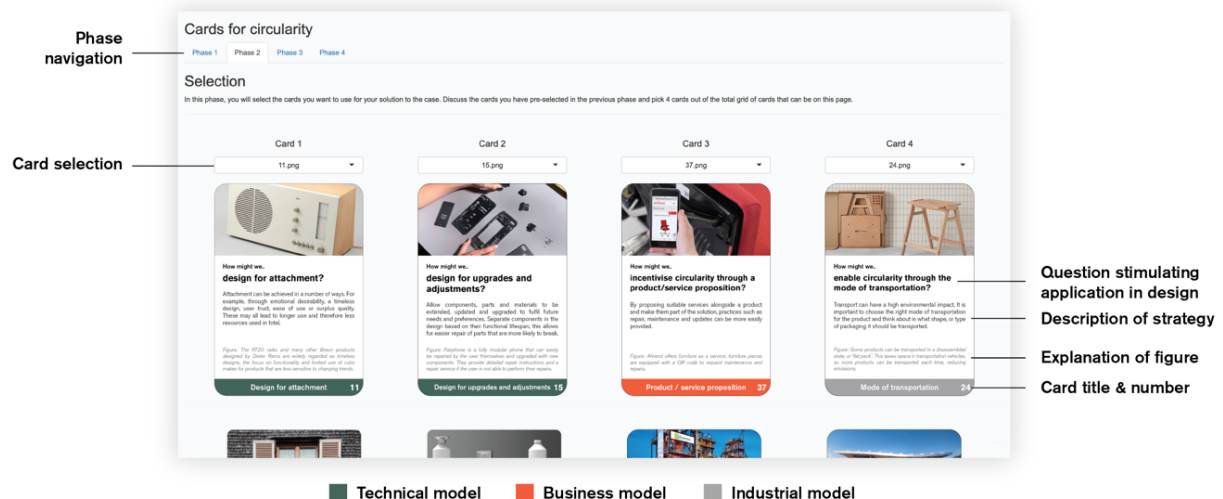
Phase navigation

Card selection

Cards for circularity

Phase 1 Phase 2 Phase 3 Phase 4

Selection

In this phase, you will select the cards you want to use for your solution to the case. Discuss the cards you have pre-selected in the previous phase and pick 4 cards out of the total grid of cards that can be on this page.

Card 1
11.png

How might we..
design for attachment?

Attachment can be achieved in a number of ways. For example, through emotional desirability, a timeless design, user trust, ease of use or surplus quality. These may all lead to longer use and therefore less resources used in total.

Figure: The RT20 radio and many other Braun products designed by Dieter Rams are widely regarded as timeless designs, the focus on functionality and limited use of color makes for products that are less sensitive to changing trends.

Design for attachment 11

Card 2
15.png

How might we..
design for upgrades and adjustments?

Allow components, parts and materials to be extended, updated and upgraded to fulfill future needs and preferences. Separate components in the design based on their functional lifespan, this allows for easier repair of parts that are more likely to break.

Figure: Fairphone is a fully modular phone that can easily be repaired by the user themselves and upgraded with new components. They provide detailed repair instructions and a repair service if the user is not able to perform their repairs.

Design for upgrades and adjustments 15

Card 3
37.png

How might we..
incentivise circularity through a product/service proposition?

By proposing suitable services alongside a product and make them part of the solution, practices such as repair, maintenance and updates can be more easily provided.

Figure: Ahrend offers furniture as a service, furniture pieces are equipped with a QR code to request maintenance and repairs.

Product / service proposition 37

Card 4
24.png

How might we..
enable circularity through the mode of transportation?

Transport can have a high environmental impact. It is important to choose the right mode of transportation for the product and think about in what shape, or type of packaging it should be transported.

Figure: Some products can be transported in a disassembled state, or "flat-pack". This saves space in transportation vehicles, so more products can be transported each time, reducing emissions.

Mode of transportation 24

Question stimulating application in design

Description of strategy

Explanation of figure

Card title & number

Technical model Business model Industrial model